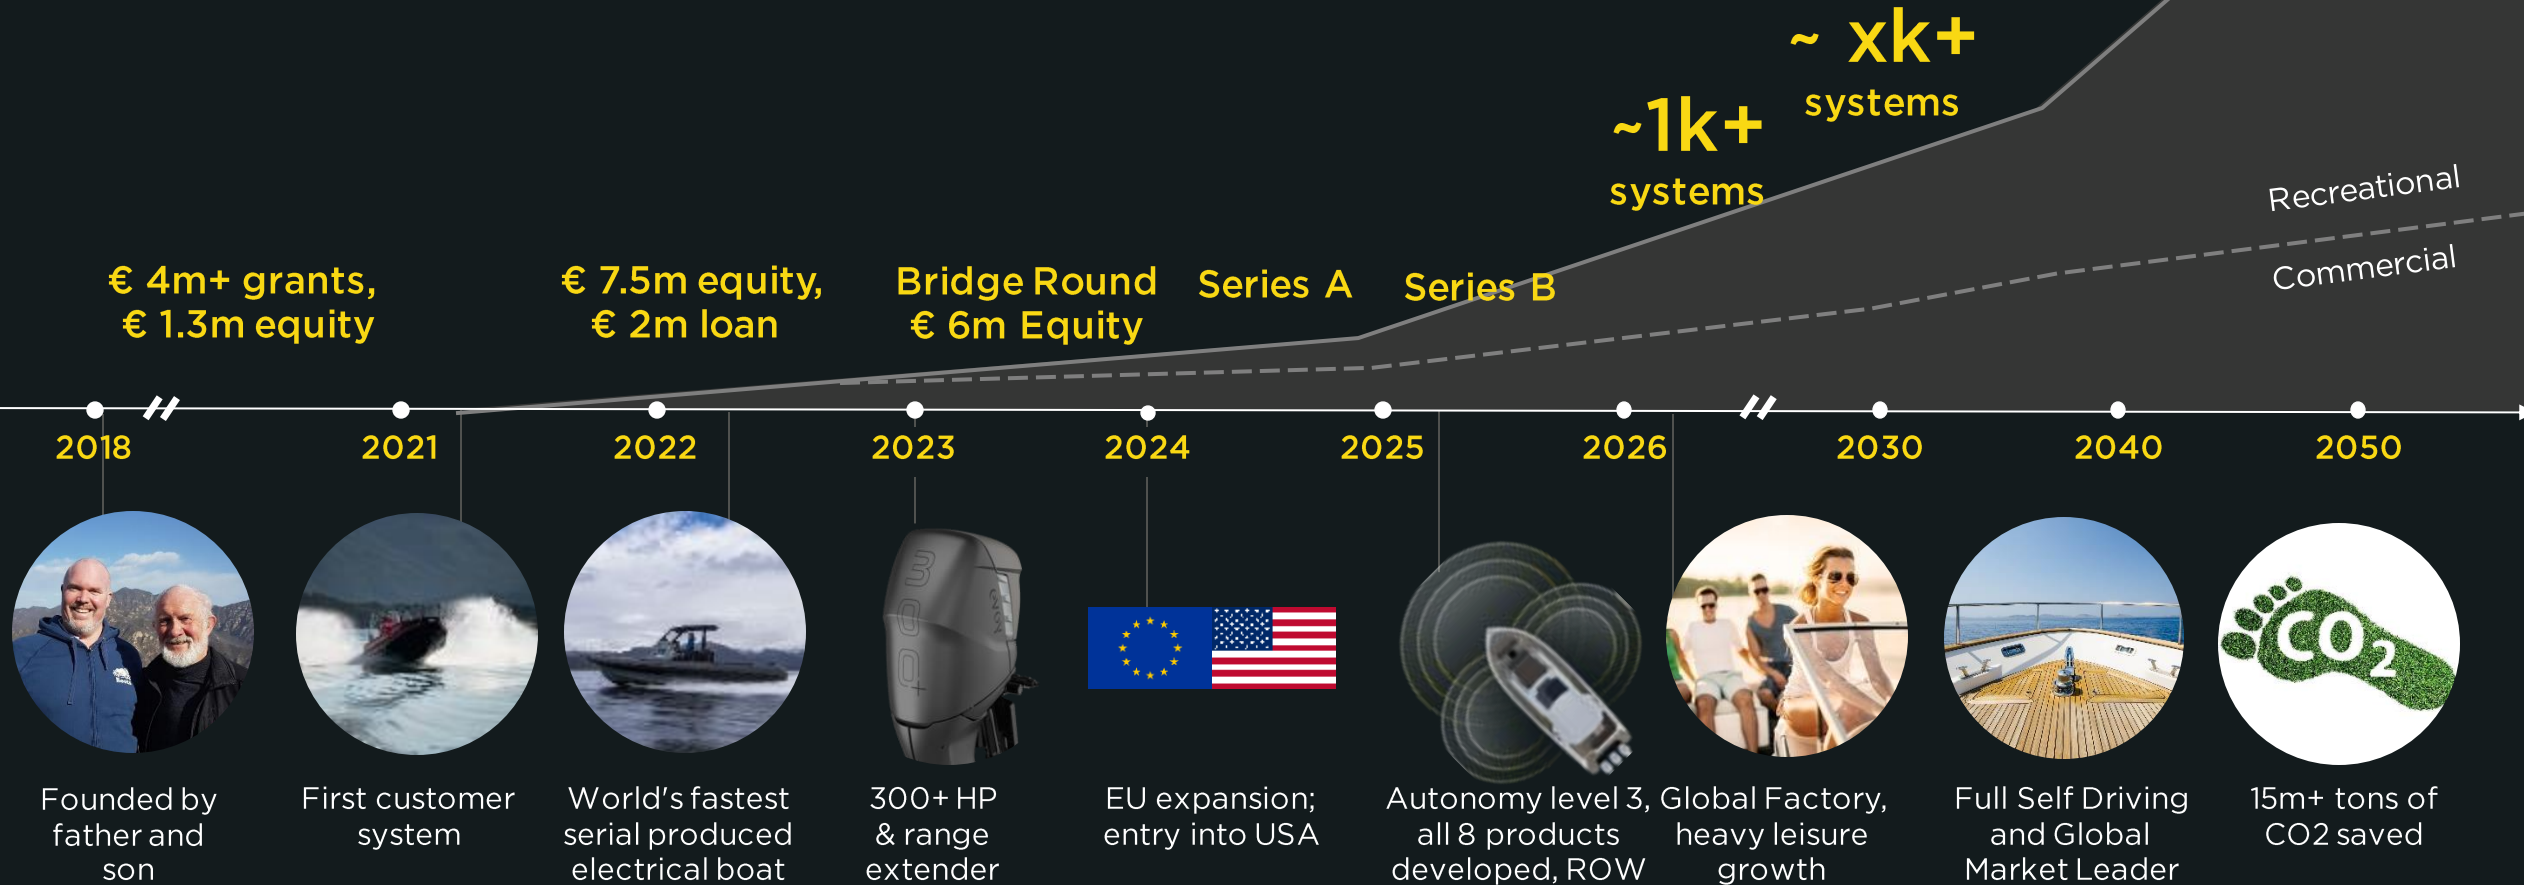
~ xk+
systems

~1k+
systems

Recreational

Commercial

€ 4m+ grants,
€ 1.3m equity

€ 7.5m equity,
€ 2m loan

Bridge Round
€ 6m Equity

Series A

Series B

2018 2021 2022 2023 2024 2025 2026 2030 2040 2050

300+

$CO_2$

Founded by father and son

First customer system

World's fastest serial produced electrical boat

300+ HP & range extender

EU expansion; entry into USA

Autonomy level 3, all 8 products developed, ROW

Global Factory, heavy leisure growth

Full Self Driving and Global Market Leader

15m+ tons of CO2 saved